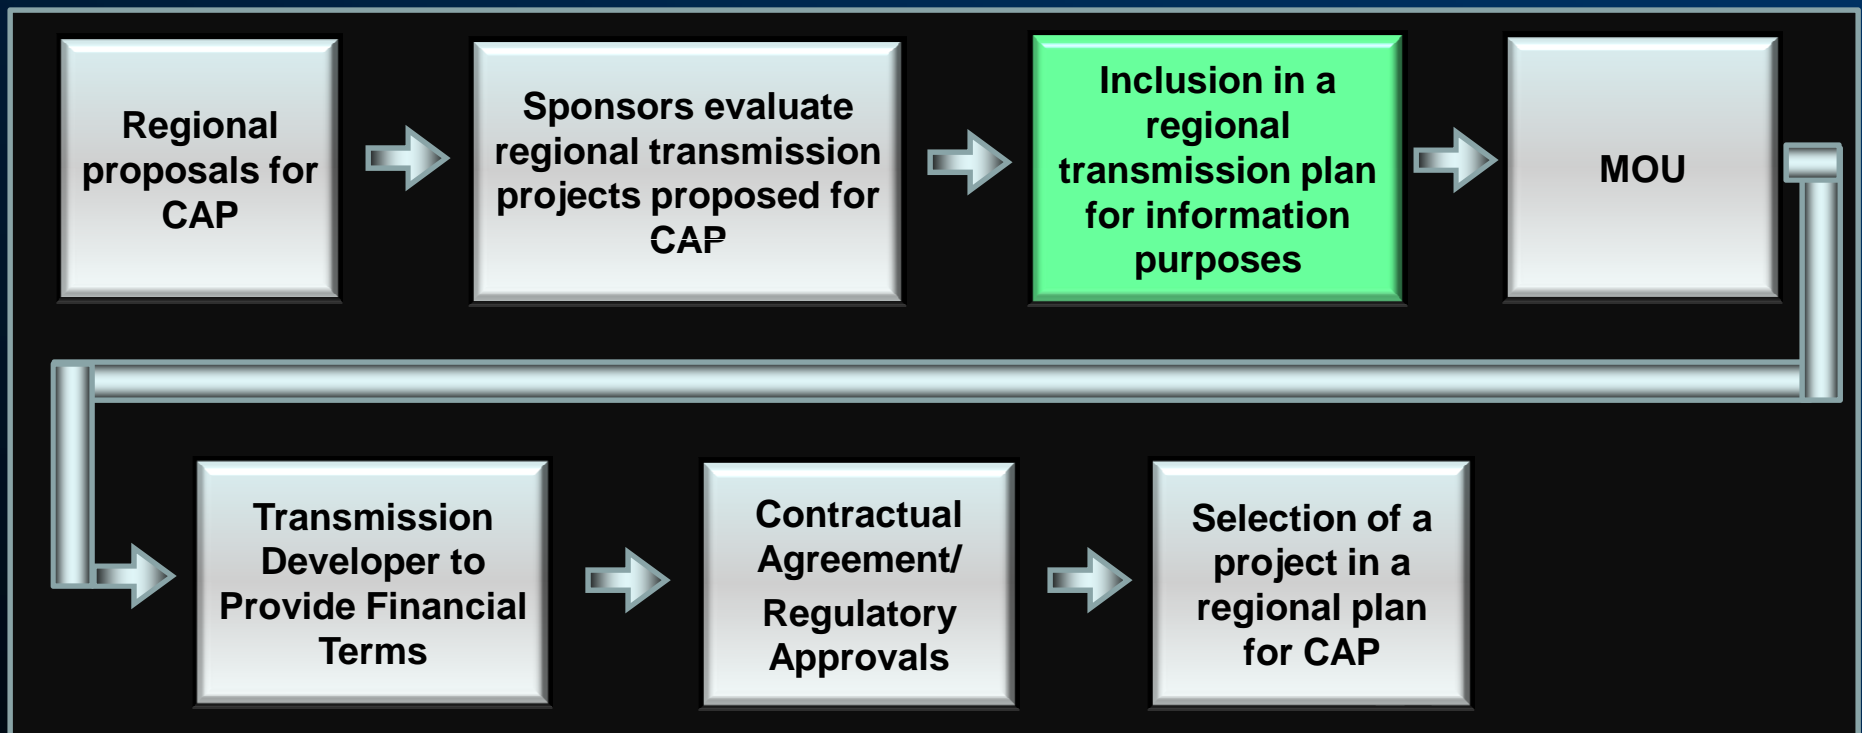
Regional proposals for CAP

Sponsors evaluate regional transmission projects proposed for CAP

Inclusion in a regional transmission plan for information purposes

MOU

Transmission Developer to Provide Financial Terms

Contractual Agreement/ Regulatory Approvals

Selection of a project in a regional plan for CAP